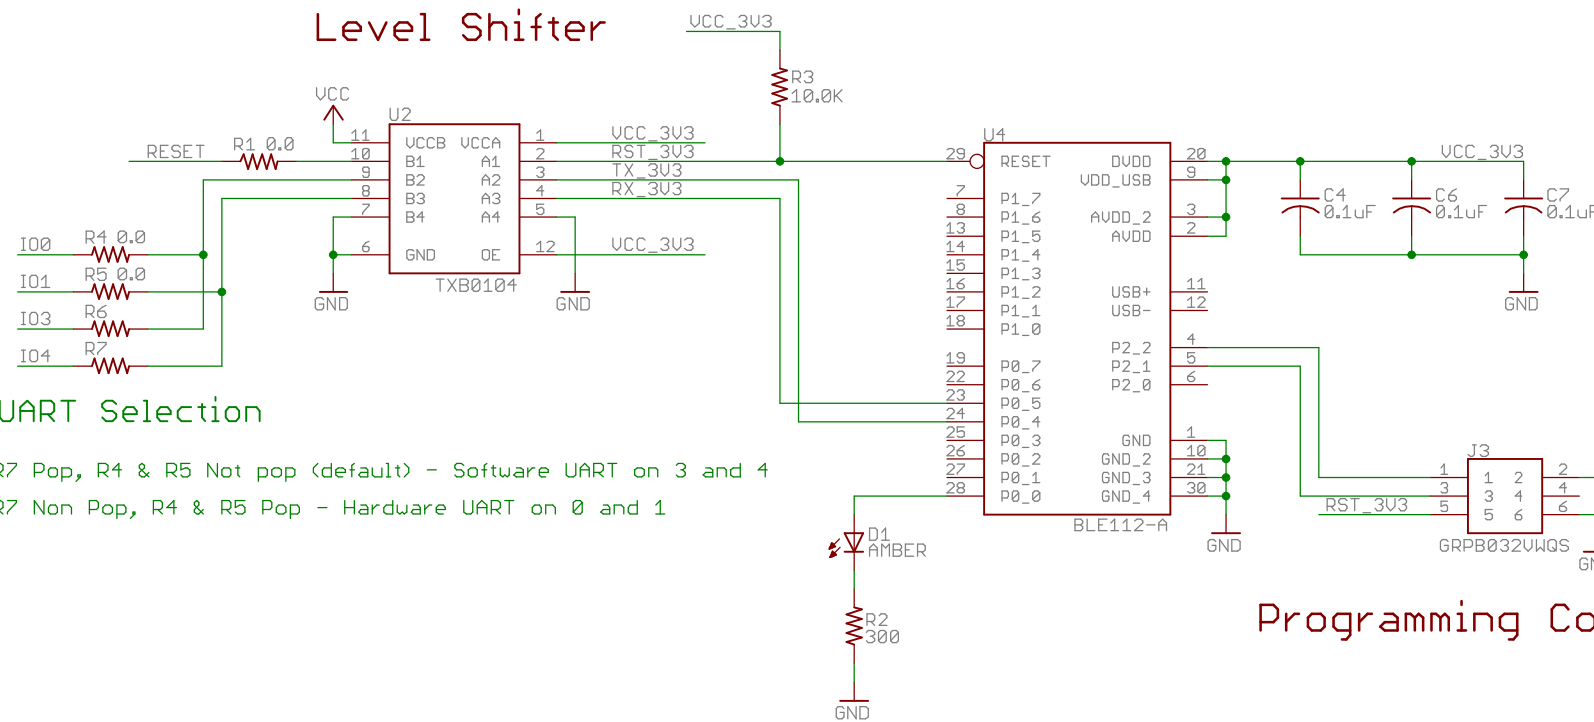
Level Shifter

VCC_3V3
R3
10.0K

VCC
U2
11 VCCB VCCA 1 VCC_3V3
RESET R1 0.0 10 B1 A1 2 RST_3V3
9 B2 A2 3 TX_3V3
8 B3 A3 4 RX_3V3
7 B4 A4 5
6 GND OE 12 VCC_3V3
TXB0104
GND GND

IO0 R4 0.0
IO1 R5 0.0
IO3 R6
IO4 R7

UART Selection

R7 Pop, R4 & R5 Not pop (default) - Software UART on 3 and 4
R7 Non Pop, R4 & R5 Pop - Hardware UART on 0 and 1

U4
29 RESET DVDD 20
VDD_USB 9
7 P1_7
8 P1_6 AVDD_2 3
13 P1_5 AVDD 2
14 P1_4
15 P1_3
16 P1_2 USB+ 11
17 P1_1 USB- 12
18 P1_0
P2_2 4
19 P0_7 P2_1 5
22 P0_6 P2_0 6
23 P0_5
24 P0_4
25 P0_3 GND 1
26 P0_2 GND_2 10
27 P0_1 GND_3 21
28 P0_0 GND_4 30
BLE112-A
GND

VCC_3V3
C4 0.1uF
C6 0.1uF
C7 0.1uF
GND

D1
AMBER
R2
300
GND

J3
1 1 2 2
3 3 4 4
RST_3V3 5 5 6 6
GRPB032VWQS
GN

Programming Co